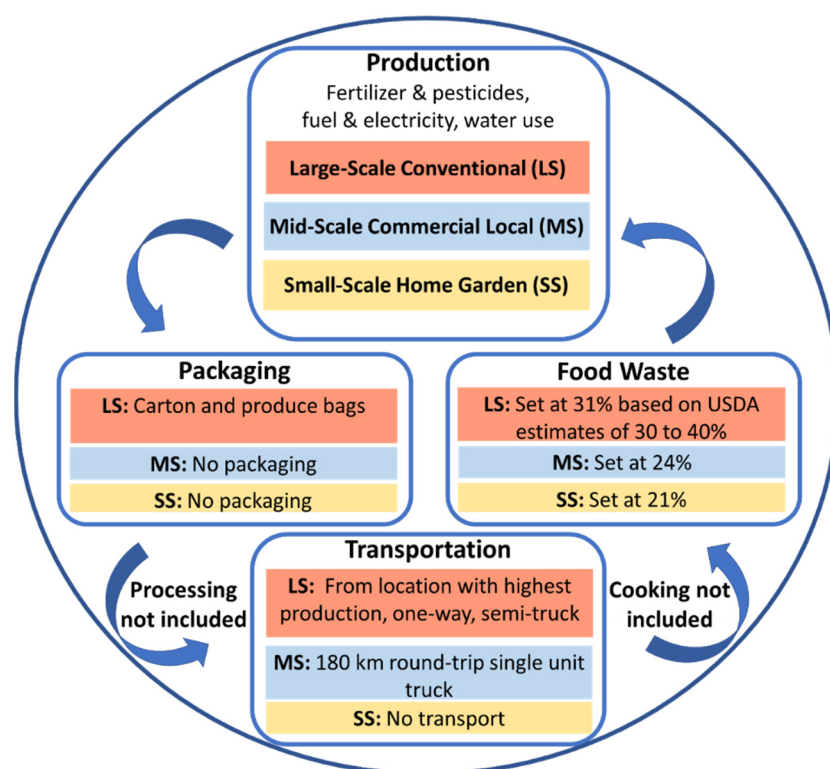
Production
Fertilizer & pesticides, fuel & electricity, water use

Large-Scale Conventional (LS)

Mid-Scale Commercial Local (MS)

Small-Scale Home Garden (SS)

Packaging

LS: Carton and produce bags

MS: No packaging

SS: No packaging

Food Waste

LS: Set at 31% based on USDA estimates of 30 to 40%

MS: Set at 24%

SS: Set at 21%

Processing not included

Transportation

LS: From location with highest production, one-way, semi-truck

MS: 180 km round-trip single unit truck

SS: No transport

Cooking not included